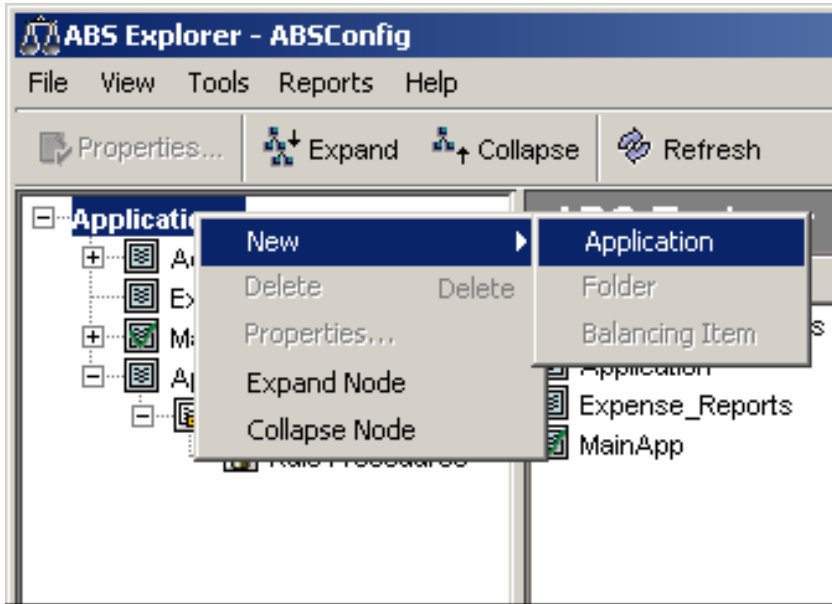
ABS Explorer - ABSConfig

File View Tools Reports Help

Properties... Expand Collapse Refresh

Applicatio
Ac
Ex
Ma
Ap

New
Delete Delete
Properties...
Expand Node
Collapse Node

Application
Folder
Balancing Item

s
Application
Expense_Reports
MainApp